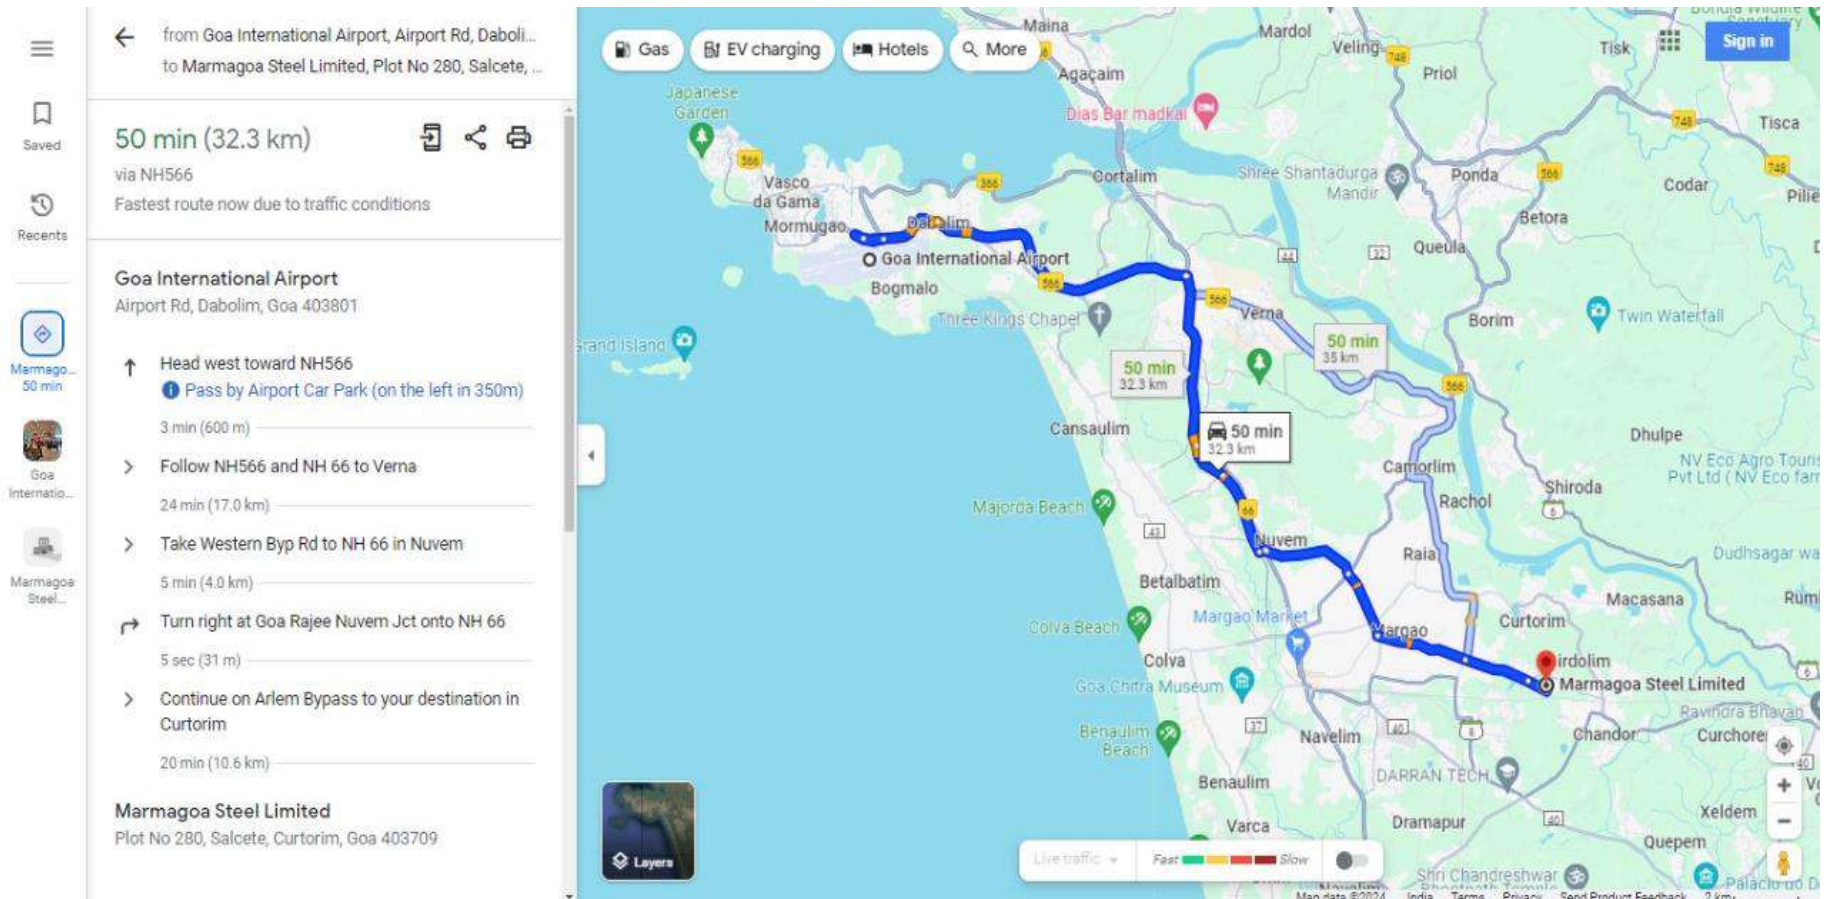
Saved

Recents

Marmago... 50 min

Goa Internatio...

Marmagoa Steel...

from Goa International Airport, Airport Rd, Daboli...
to Marmagoa Steel Limited, Plot No 280, Salcete, ...

50 min (32.3 km)

via NH566

Fastest route now due to traffic conditions

Goa International Airport

Airport Rd, Dabolim, Goa 403801

Head west toward NH566

Pass by Airport Car Park (on the left in 350m)

3 min (600 m)

Follow NH566 and NH 66 to Verna

24 min (17.0 km)

Take Western Byp Rd to NH 66 in Nuvem

5 min (4.0 km)

Turn right at Goa Rajee Nuvem Jct onto NH 66

5 sec (31 m)

Continue on Arlem Bypass to your destination in Curtorim

20 min (10.6 km)

Marmagoa Steel Limited

Plot No 280, Salcete, Curtorim, Goa 403709

Gas | EV charging | Hotels | More

Sign in

Maina, Mardol, Veling, Agacaim, Priol, Tisk, Tisca, Dias Bar madkai, Japanese Garden, Vasco da Gama, Mormugao, Dabolim, Cortalim, Shree Shantadurga Mandir, Ponda, Codar, Betora, Queula, Goa International Airport, Bogmalo, Verna, Borim, Twin Waterfall, Three Kings Chapel, Grand Island, 50 min 32.3 km, 50 min 35 km, 50 min 32.3 km, Cansaulim, Dhulpe, Camorlim, NV Eco Agro Touris Pvt Ltd ( NV Eco farm, Rachol, Shiroda, Majorda Beach, Nuvem, Raia, Dudhsagar wa, Betalbatim, Macasana, Margao Market, Colva Beach, Margao, Curtorim, Colva, Sirdolim, Marmagoa Steel Limited, Goa Chitra Museum, Ravindra Bhavan, Chandor, Curchorem, Benaulim Beach, Navelim, Benaulim, DARRAN TECH, Xeldem, Varca, Dramapur, Quepem, Shri Chandreshwar, Palacio do D

Layers

Live traffic

Fast Slow

Map data ©2024 India Terms Privacy Send Product Feedback 2 km